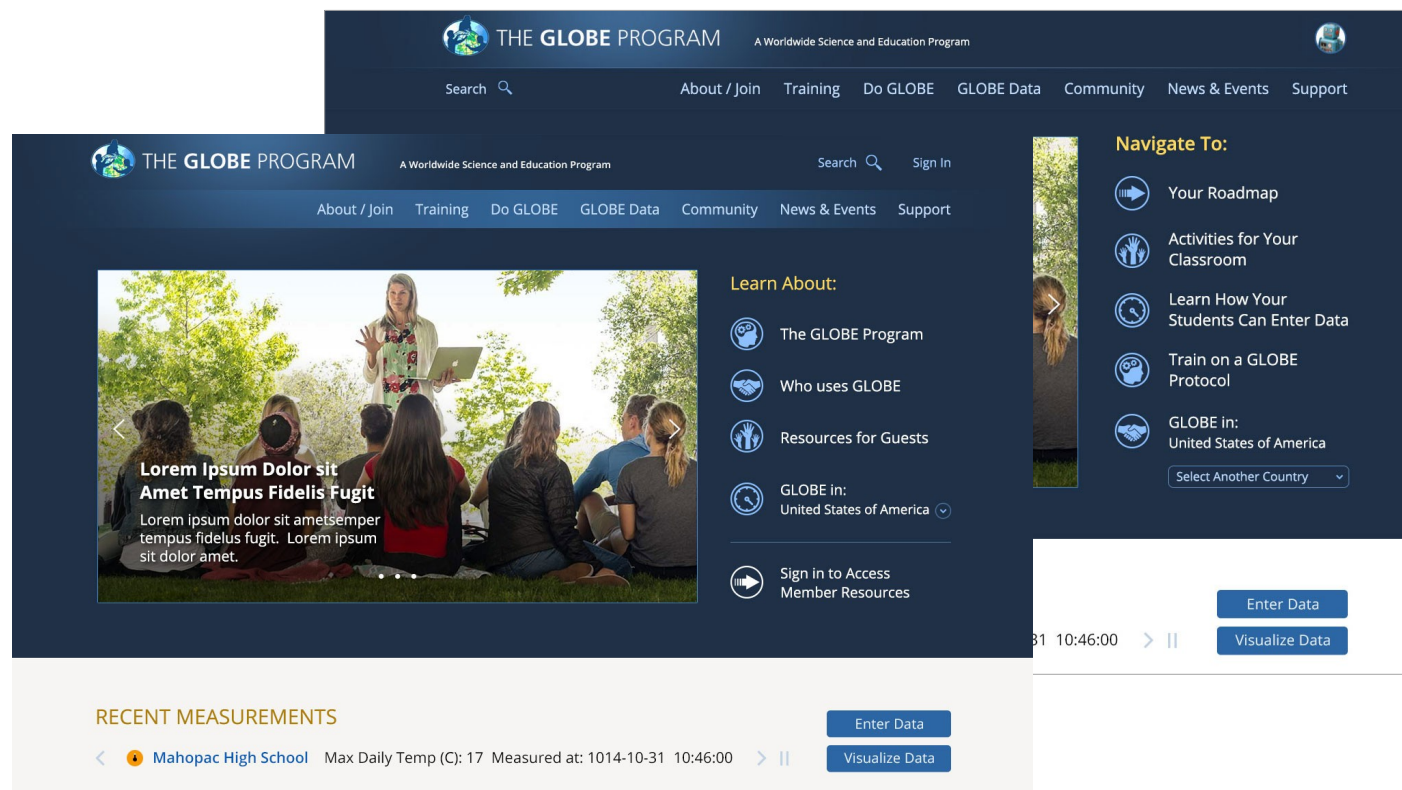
THE GLOBE PROGRAM A Worldwide Science and Education Program

Search About / Join Training Do GLOBE GLOBE Data Community News & Events Support

Navigate To:

Your Roadmap

Activities for Your Classroom

Learn How Your Students Can Enter Data

Train on a GLOBE Protocol

GLOBE in: United States of America

Select Another Country

Enter Data

31 10:46:00

Visualize Data

THE GLOBE PROGRAM A Worldwide Science and Education Program

Search Sign In

About / Join Training Do GLOBE GLOBE Data Community News & Events Support

Lorem Ipsum Dolor sit Amet Tempus Fidelis Fugit

Lorem ipsum dolor sit ametsemper tempus fidelus fugit. Lorem ipsum sit dolor amet.

Learn About:

The GLOBE Program

Who uses GLOBE

Resources for Guests

GLOBE in: United States of America

Sign in to Access Member Resources

RECENT MEASUREMENTS

Enter Data

Mahopac High School Max Daily Temp (C): 17 Measured at: 1014-10-31 10:46:00

Visualize Data